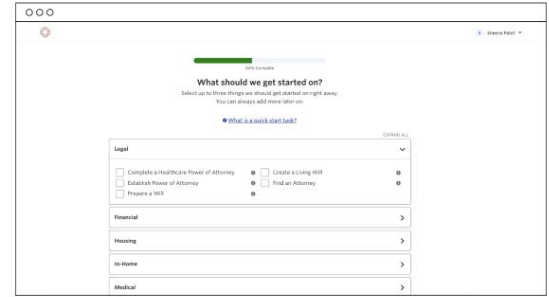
Sheena Patel

44% Complete

What should we get started on?

Select up to three things we should get started on right away. You can always add more later on.

What is a quick start task?

EXPAND ALL

Legal

Complete a Healthcare Power of Attorney

Create a Living Will

Establish Power of Attorney

Find an Attorney

Prepare a Will

Financial

Housing

In-Home

Medical